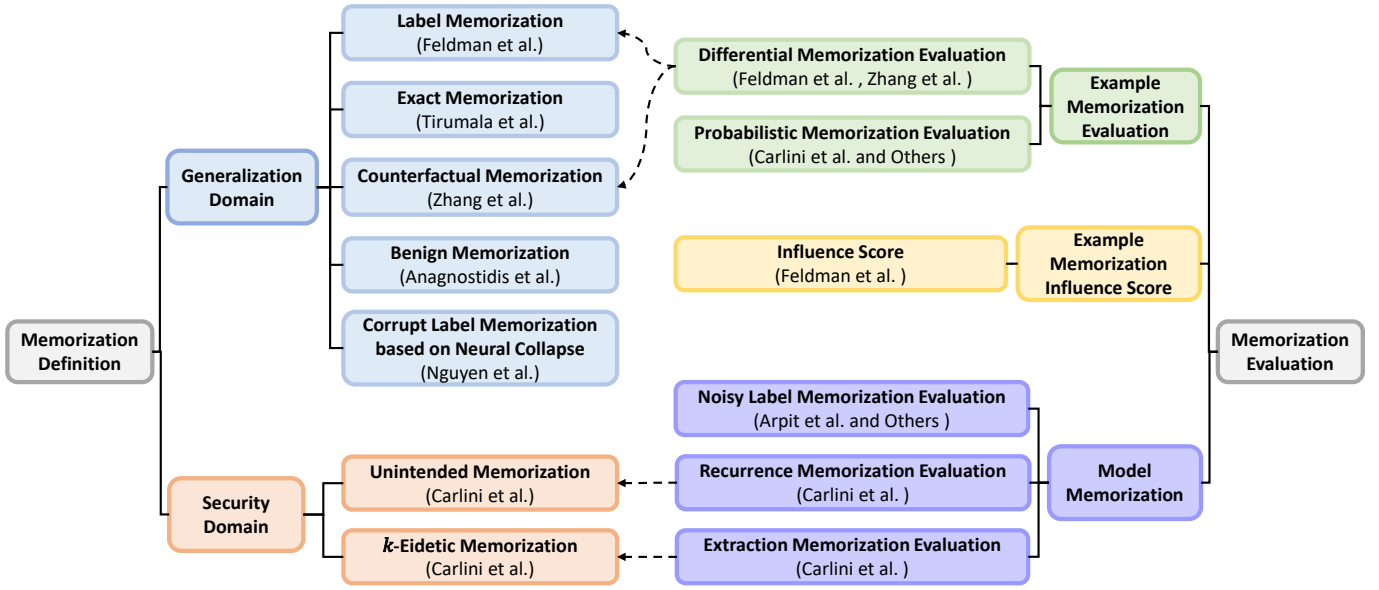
Memorization Definition

Generalization Domain

Label Memorization
(Feldman et al.)

Exact Memorization
(Tirumala et al.)

Counterfactual Memorization
(Zhang et al.)

Benign Memorization
(Anagnostidis et al.)

Corrupt Label Memorization based on Neural Collapse
(Nguyen et al.)

Security Domain

Unintended Memorization
(Carlini et al.)

$k$-Eidetic Memorization
(Carlini et al.)

Differential Memorization Evaluation
(Feldman et al. , Zhang et al. )

Probabilistic Memorization Evaluation
(Carlini et al. and Others )

Example Memorization Evaluation

Influence Score
(Feldman et al. )

Example Memorization Influence Score

Memorization Evaluation

Noisy Label Memorization Evaluation
(Arpit et al. and Others )

Recurrence Memorization Evaluation
(Carlini et al. )

Extraction Memorization Evaluation
(Carlini et al. )

Model Memorization